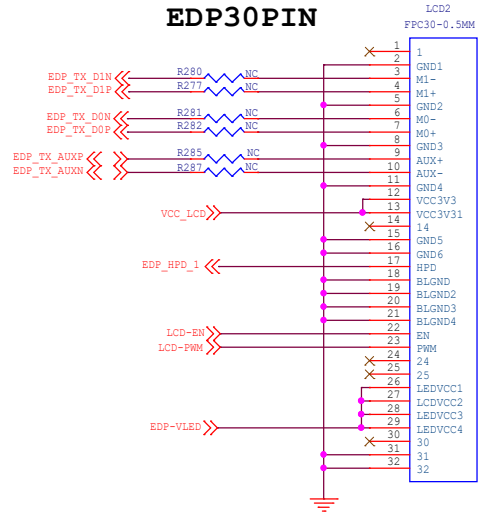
EDP30PIN

LCD2
FPC30-0.5MM

EDP_TX_D1N
EDP_TX_D1P
EDP_TX_D0N
EDP_TX_D0P
EDP_TX_AUXP
EDP_TX_AUXN
VCC_LCD
EDP_HPD_1
LCD-EN
LCD-PWM
EDP-VLED

R280 NC
R277 NC
R281 NC
R282 NC
R285 NC
R287 NC

1 1
2 GND1
3 M1-
4 M1+
5 GND2
6 M0-
7 M0+
8 GND3
9 AUX+
10 AUX-
11 GND4
12 VCC3V3
13 VCC3V31
14 14
15 GND5
16 GND6
17 HPD
18 BLGND
19 BLGND2
20 BLGND3
21 BLGND4
22 EN
23 PWM
24 24
25 25
26 LEDVCC1
27 LCDVCC2
28 LEDVCC3
29 LEDVCC4
30 30
31 31
32 32